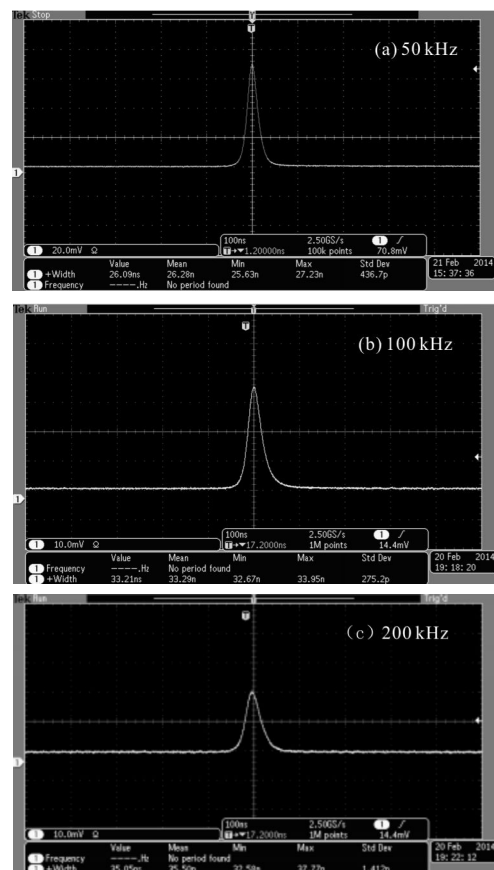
Tek Stop

T

(a) 50 kHz

1

1 20.0mV Ω

100ns 2.50GS/s 1 ∕
T→▼1.20000ns 100k points 70.8mV

| | Value | Mean | Min | Max | Std Dev |
|---|---|---|---|---|---|
| 1 +Width | 26.09ns | 26.28n | 25.63n | 27.23n | 436.7p |
| 1 Frequency | ----.Hz | No period found | | | |

21 Feb 2014
15:37:36

Tek Run

Trig'd

T

(b) 100 kHz

1

1 10.0mV Ω

100ns 2.50GS/s 1 ∕
T→▼17.2000ns 1M points 14.4mV

| | Value | Mean | Min | Max | Std Dev |
|---|---|---|---|---|---|
| 1 Frequency | ----.Hz | No period found | | | |
| 1 +Width | 33.21ns | 33.29n | 32.67n | 33.95n | 275.2p |

20 Feb 2014
19:18:20

Tek Run

Trig'd

T

(c) 200 kHz

1

1 10.0mV Ω

100ns 2.50GS/s 1 ∕
T→▼17.2000ns 1M points 14.4mV

| | Value | Mean | Min | Max | Std Dev |
|---|---|---|---|---|---|
| 1 Frequency | ----.Hz | No period found | | | |
| 1 +Width | 35.05ns | 35.50n | 32.58n | 37.77n | 1.412n |

20 Feb 2014
19:22:12